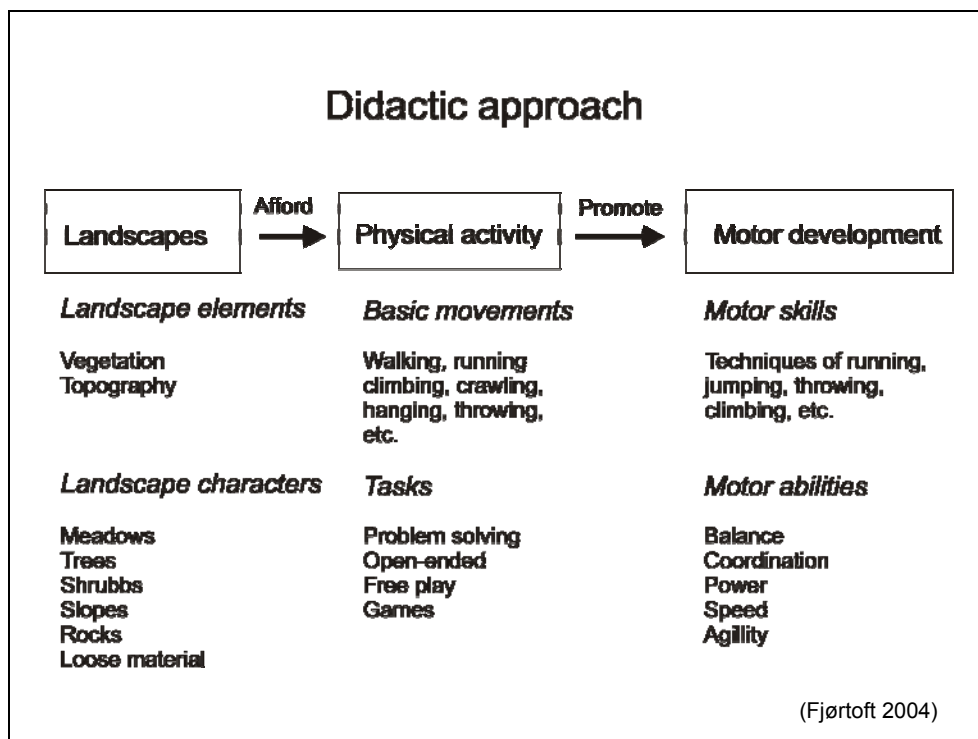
Didactic approach

Landscapes

Afford

Physical activity

Promote

Motor development

Landscape elements

Vegetation
Topography

Landscape characters

Meadows
Trees
Shrubbs
Slopes
Rocks
Loose material

Basic movements

Walking, running climbing, crawling, hanging, throwing, etc.

Tasks

Problem solving
Open-ended
Free play
Games

Motor skills

Techniques of running, jumping, throwing, climbing, etc.

Motor abilities

Balance
Coordination
Power
Speed
Agility

(Fjørtoft 2004)